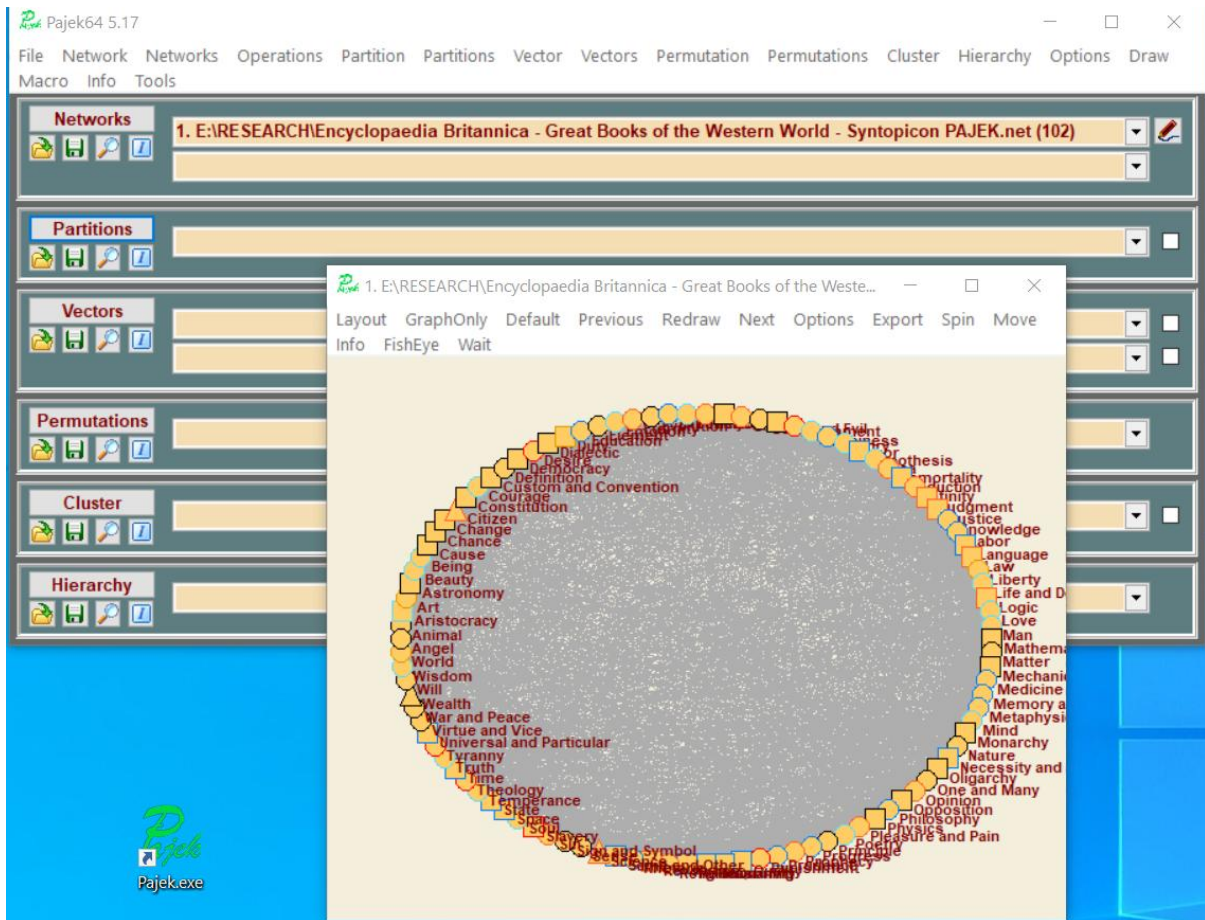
Pajek64 5.17

File Network Networks Operations Partition Partitions Vector Vectors Permutation Permutations Cluster Hierarchy Options Draw Macro Info Tools

Networks

1. E:\RESEARCH\Encyclopaedia Britannica - Great Books of the Western World - Syntopicon PAJEK.net (102)

Partitions

Vectors

Permutations

Cluster

Hierarchy

1. E:\RESEARCH\Encyclopaedia Britannica - Great Books of the Weste...

Layout GraphOnly Default Previous Redraw Next Options Export Spin Move Info FishEye Wait

Education
Dialectic
Desire
Democracy
Definition
Custom and Convention
Courage
Constitution
Citizen
Change
Chance
Cause
Being
Beauty
Astronomy
Art
Aristocracy
Animal
Angel
World
Wisdom
Will
Wealth
War and Peace
Virtue and Vice
Universal and Particular
Tyranny
Truth
Time
Theology
Temperance
State
Space
Soul
Slavery
Sign and Symbol
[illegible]
hypothesis
Immortality
Induction
Infinity
Judgment
Justice
Knowledge
Labor
Language
Law
Liberty
Life and D
Logic
Love
Man
Mathema
Matter
Mechani
Medicine
Memory a
Metaphysi
Mind
Monarchy
Nature
Necessity and
Oligarchy
One and Many
Opinion
Opposition
Philosophy
Physics
Pleasure and Pain
Poetry
Principle
Progress
Prophecy
Punishment

Pajek.exe